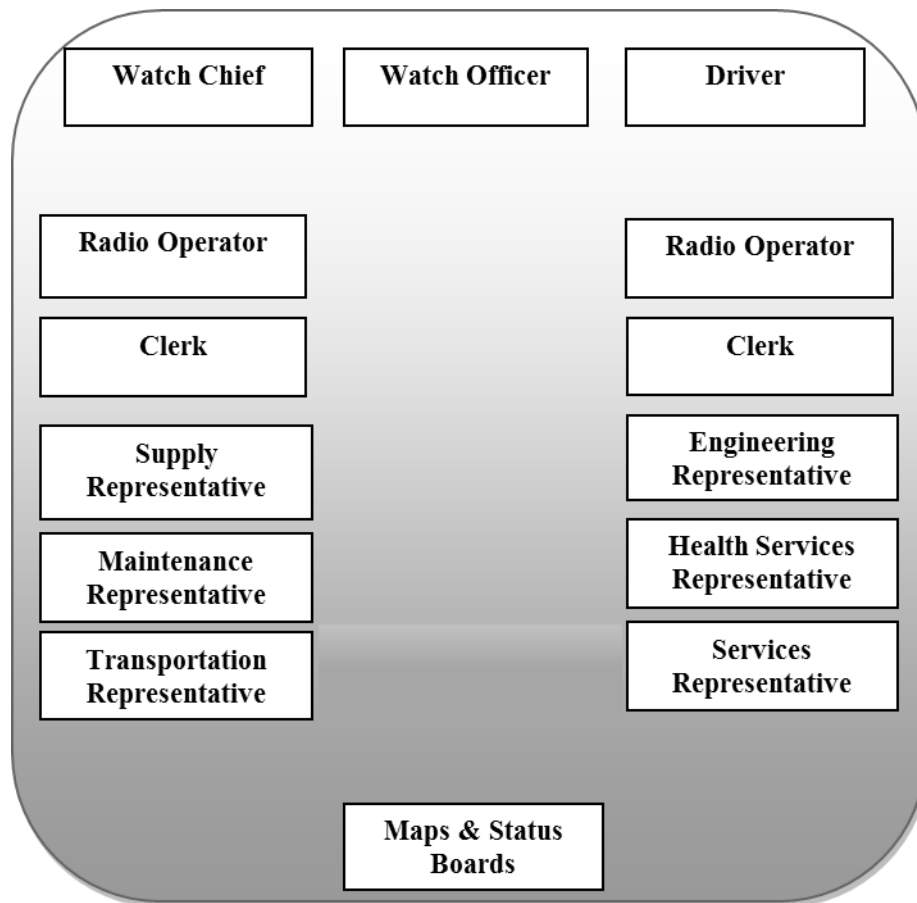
Watch Chief

Watch Officer

Driver

Radio Operator

Clerk

Supply Representative

Maintenance Representative

Transportation Representative

Radio Operator

Clerk

Engineering Representative

Health Services Representative

Services Representative

Maps & Status Boards